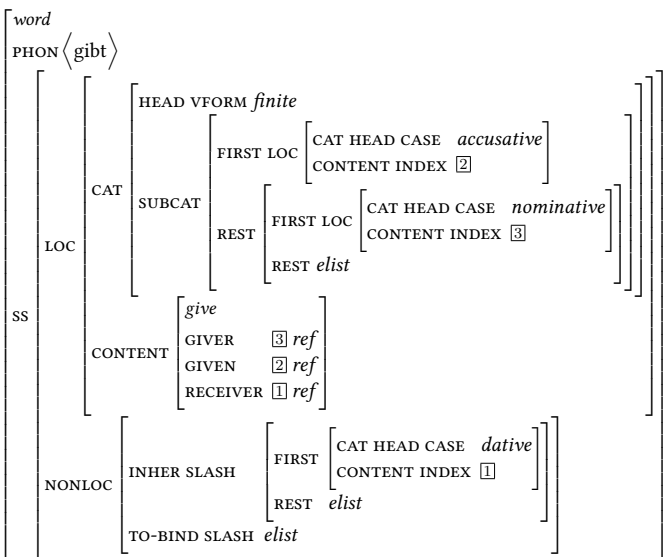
word
PHON $\langle$ gibt $\rangle$

SS
LOC
CAT
HEAD VFORM finite
SUBCAT
FIRST LOC
CAT HEAD CASE accusative
CONTENT INDEX 2
REST
FIRST LOC
CAT HEAD CASE nominative
CONTENT INDEX 3
REST elist
CONTENT
give
GIVER 3 ref
GIVEN 2 ref
RECEIVER 1 ref
NONLOC
INHER SLASH
FIRST
CAT HEAD CASE dative
CONTENT INDEX 1
REST elist
TO-BIND SLASH elist